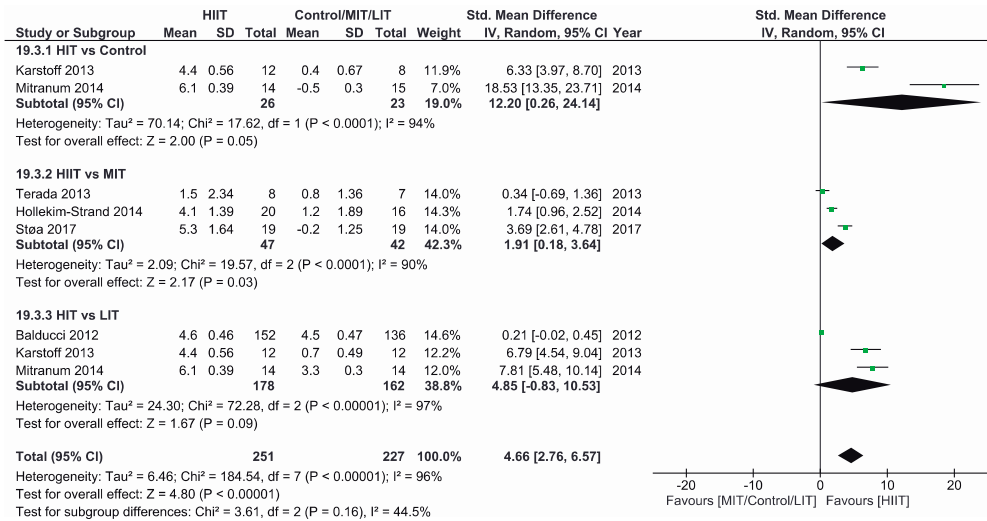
| Study or Subgroup | HIIT Mean | HIIT SD | HIIT Total | Control/MIT/LIT Mean | Control/MIT/LIT SD | Control/MIT/LIT Total | Weight | Std. Mean Difference IV, Random, 95% CI | Year |
|---|---|---|---|---|---|---|---|---|---|
| **19.3.1 HIT vs Control** | | | | | | | | | |
| Karstoff 2013 | 4.4 | 0.56 | 12 | 0.4 | 0.67 | 8 | 11.9% | 6.33 [3.97, 8.70] | 2013 |
| Mitranum 2014 | 6.1 | 0.39 | 14 | -0.5 | 0.3 | 15 | 7.0% | 18.53 [13.35, 23.71] | 2014 |
| **Subtotal (95% CI)** | | | **26** | | | **23** | **19.0%** | **12.20 [0.26, 24.14]** | |
| Heterogeneity: Tau² = 70.14; Chi² = 17.62, df = 1 (P < 0.0001); I² = 94% | | | | | | | | | |
| Test for overall effect: Z = 2.00 (P = 0.05) | | | | | | | | | |
| **19.3.2 HIIT vs MIT** | | | | | | | | | |
| Terada 2013 | 1.5 | 2.34 | 8 | 0.8 | 1.36 | 7 | 14.0% | 0.34 [-0.69, 1.36] | 2013 |
| Hollekim-Strand 2014 | 4.1 | 1.39 | 20 | 1.2 | 1.89 | 16 | 14.3% | 1.74 [0.96, 2.52] | 2014 |
| Støa 2017 | 5.3 | 1.64 | 19 | -0.2 | 1.25 | 19 | 14.0% | 3.69 [2.61, 4.78] | 2017 |
| **Subtotal (95% CI)** | | | **47** | | | **42** | **42.3%** | **1.91 [0.18, 3.64]** | |
| Heterogeneity: Tau² = 2.09; Chi² = 19.57, df = 2 (P < 0.0001); I² = 90% | | | | | | | | | |
| Test for overall effect: Z = 2.17 (P = 0.03) | | | | | | | | | |
| **19.3.3 HIT vs LIT** | | | | | | | | | |
| Balducci 2012 | 4.6 | 0.46 | 152 | 4.5 | 0.47 | 136 | 14.6% | 0.21 [-0.02, 0.45] | 2012 |
| Karstoff 2013 | 4.4 | 0.56 | 12 | 0.7 | 0.49 | 12 | 12.2% | 6.79 [4.54, 9.04] | 2013 |
| Mitranum 2014 | 6.1 | 0.39 | 14 | 3.3 | 0.3 | 14 | 12.0% | 7.81 [5.48, 10.14] | 2014 |
| **Subtotal (95% CI)** | | | **178** | | | **162** | **38.8%** | **4.85 [-0.83, 10.53]** | |
| Heterogeneity: Tau² = 24.30; Chi² = 72.28, df = 2 (P < 0.00001); I² = 97% | | | | | | | | | |
| Test for overall effect: Z = 1.67 (P = 0.09) | | | | | | | | | |
| **Total (95% CI)** | | | **251** | | | **227** | **100.0%** | **4.66 [2.76, 6.57]** | |

Heterogeneity: Tau² = 6.46; Chi² = 184.54, df = 7 (P < 0.00001); I² = 96%
Test for overall effect: Z = 4.80 (P < 0.00001)
Test for subgroup differences: Chi² = 3.61, df = 2 (P = 0.16), I² = 44.5%

Std. Mean Difference
IV, Random, 95% CI

-20 -10 0 10 20
Favours [MIT/Control/LIT] Favours [HIIT]